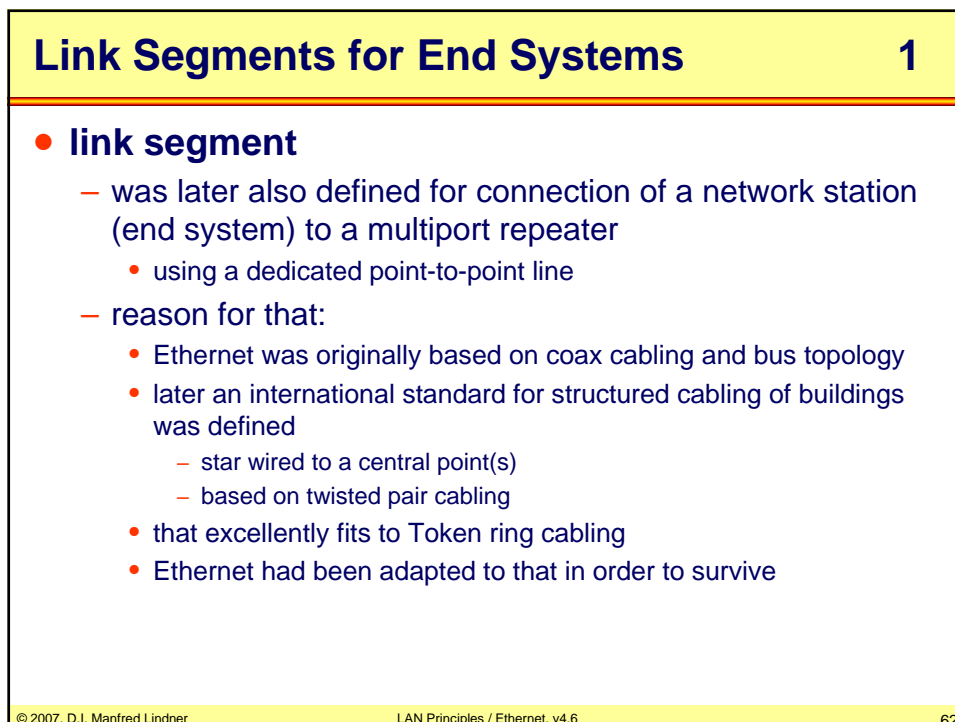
Link Segments for End Systems 1

- link segment
  - was later also defined for connection of a network station (end system) to a multiport repeater
    - using a dedicated point-to-point line
  - reason for that:
    - Ethernet was originally based on coax cabling and bus topology
    - later an international standard for structured cabling of buildings was defined
      - star wired to a central point(s)
      - based on twisted pair cabling
    - that excellently fits to Token ring cabling
    - Ethernet had been adapted to that in order to survive

© 2007, D.I. Manfred Lindner LAN Principles / Ethernet, v4.6 62